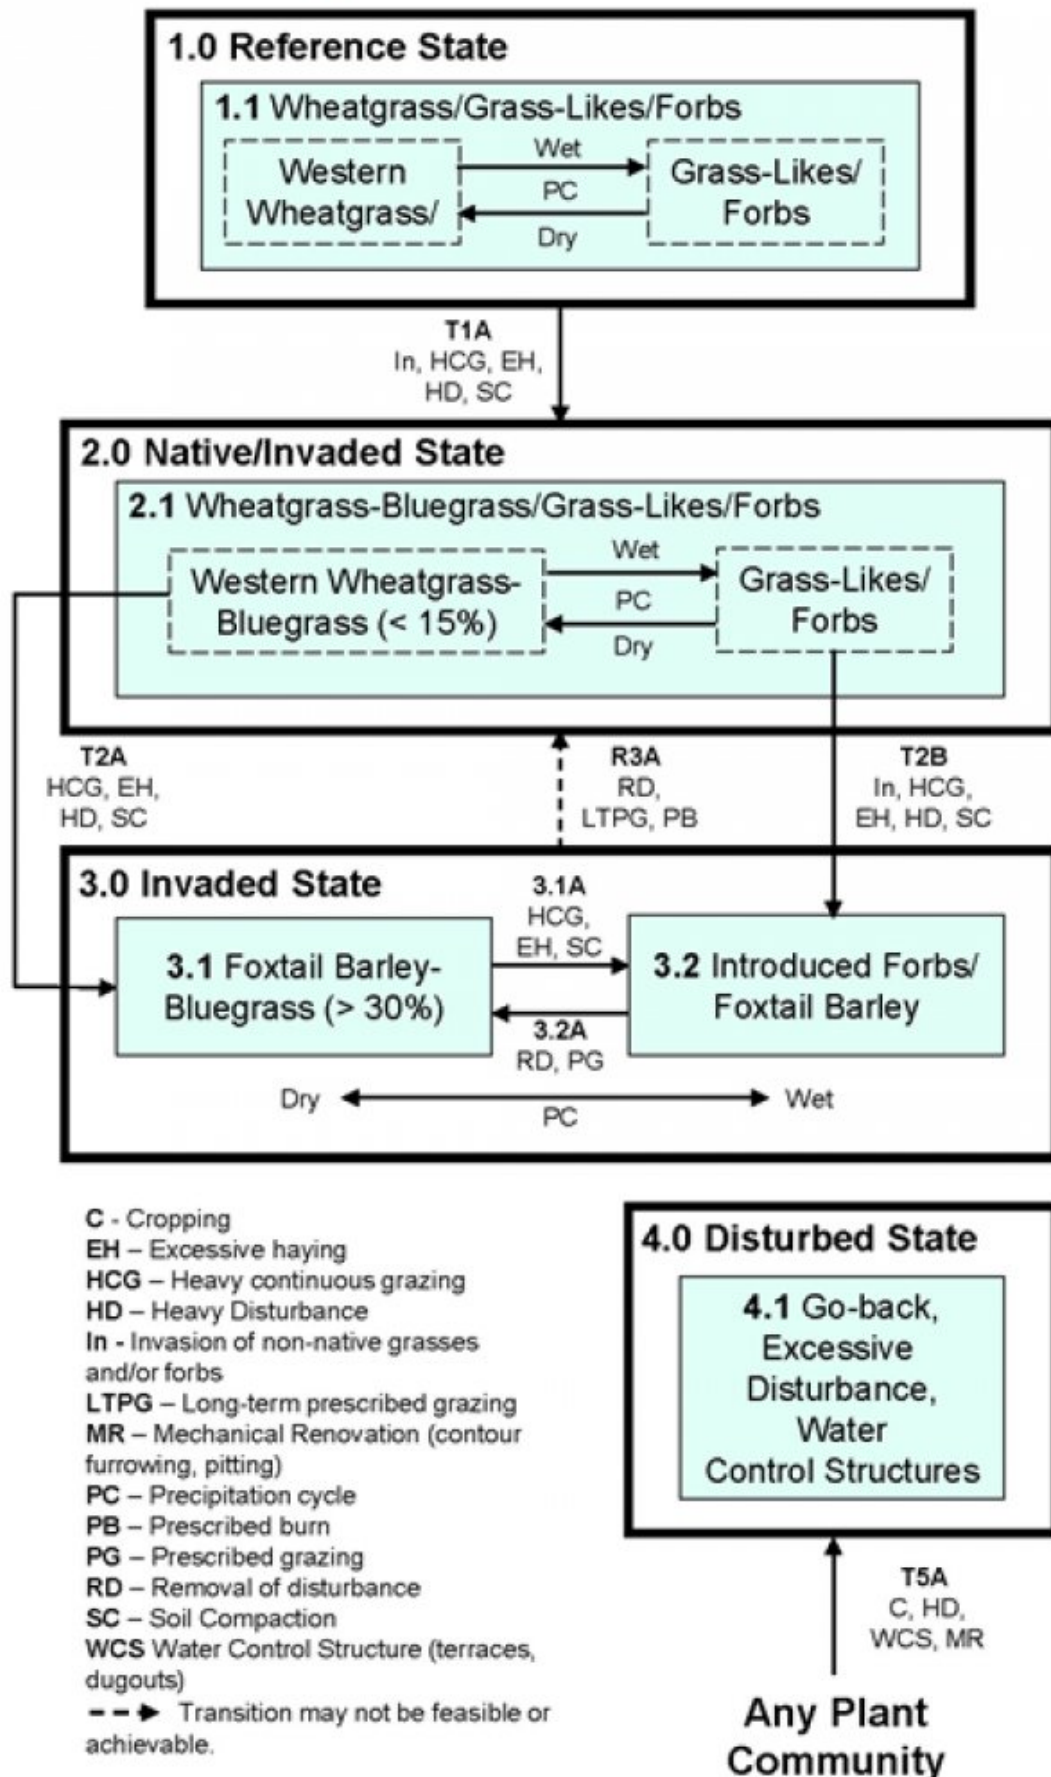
1.0 Reference State

1.1 Wheatgrass/Grass-Likes/Forbs

Western Wheatgrass/

Wet

PC

Dry

Grass-Likes/ Forbs

T1A
In, HCG, EH, HD, SC

2.0 Native/Invaded State

2.1 Wheatgrass-Bluegrass/Grass-Likes/Forbs

Western Wheatgrass-Bluegrass (< 15%)

Wet

PC

Dry

Grass-Likes/ Forbs

T2A
HCG, EH, HD, SC

R3A
RD, LTPG, PB

T2B
In, HCG, EH, HD, SC

3.0 Invaded State

3.1A
HCG, EH, SC

3.1 Foxtail Barley-Bluegrass (> 30%)

3.2 Introduced Forbs/ Foxtail Barley

3.2A
RD, PG

Dry

Wet

PC

C - Cropping
EH – Excessive haying
HCG – Heavy continuous grazing
HD – Heavy Disturbance
In - Invasion of non-native grasses and/or forbs
LTPG – Long-term prescribed grazing
MR – Mechanical Renovation (contour furrowing, pitting)
PC – Precipitation cycle
PB – Prescribed burn
PG – Prescribed grazing
RD – Removal of disturbance
SC – Soil Compaction
WCS Water Control Structure (terraces, dugouts)
Transition may not be feasible or achievable.

4.0 Disturbed State

4.1 Go-back, Excessive Disturbance, Water Control Structures

T5A
C, HD, WCS, MR

Any Plant Community